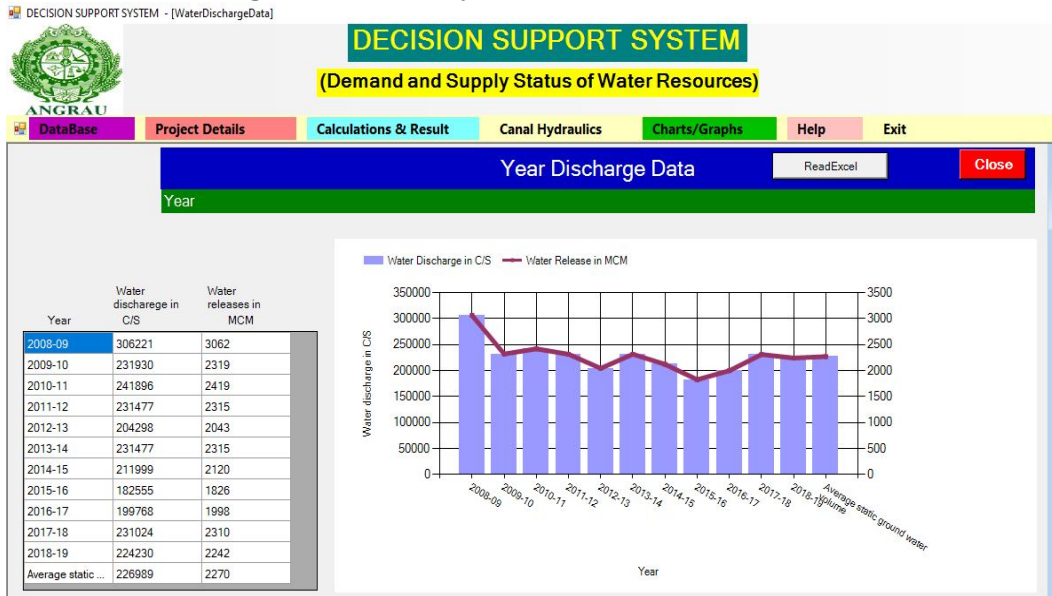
DECISION SUPPORT SYSTEM - [WaterDischargeData]

ANGRAU

DECISION SUPPORT SYSTEM

(Demand and Supply Status of Water Resources)

DataBase | Project Details | Calculations & Result | Canal Hydraulics | Charts/Graphs | Help | Exit

Year Discharge Data

ReadExcel

Close

Year

| Year | Water discharege in C/S | Water releases in MCM |
|---|---|---|
| 2008-09 | 306221 | 3062 |
| 2009-10 | 231930 | 2319 |
| 2010-11 | 241896 | 2419 |
| 2011-12 | 231477 | 2315 |
| 2012-13 | 204298 | 2043 |
| 2013-14 | 231477 | 2315 |
| 2014-15 | 211999 | 2120 |
| 2015-16 | 182555 | 1826 |
| 2016-17 | 199768 | 1998 |
| 2017-18 | 231024 | 2310 |
| 2018-19 | 224230 | 2242 |
| Average static ... | 226989 | 2270 |

Water Discharge in C/S — Water Release in MCM

Water discharge in C/S

350000
300000
250000
200000
150000
100000
50000
0

3500
3000
2500
2000
1500
1000
500
0

2008-09 2009-10 2010-11 2011-12 2012-13 2013-14 2014-15 2015-16 2016-17 2017-18 2018-19 Average static ground water volume

Year